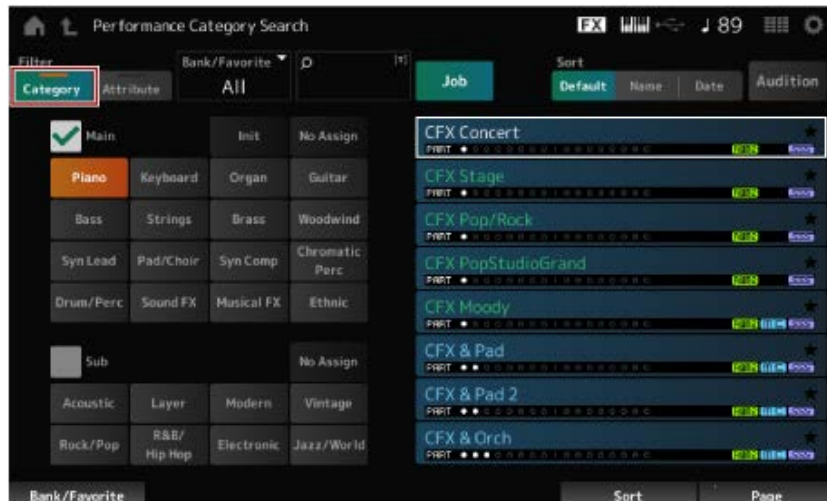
Performance Category Search

FX ♩ 89

Filter
Category
Attribute
Bank/Favorite
All
Job
Sort
Default
Name
Date
Audition

Main
Init
No Assign
Piano
Keyboard
Organ
Guitar
Bass
Strings
Brass
Woodwind
Syn Lead
Pad/Choir
Syn Comp
Chromatic Perc
Drum/Perc
Sound FX
Musical FX
Ethnic

Sub
No Assign
Acoustic
Layer
Modern
Vintage
Rock/Pop
R&B/ Hip Hop
Electronic
Jazz/World

CFX Concert
PART
CFX Stage
PART
CFX Pop/Rock
PART
CFX PopStudioGrand
PART
CFX Moody
PART
CFX & Pad
PART
CFX & Pad 2
PART
CFX & Orch
PART

Bank/Favorite
Sort
Page